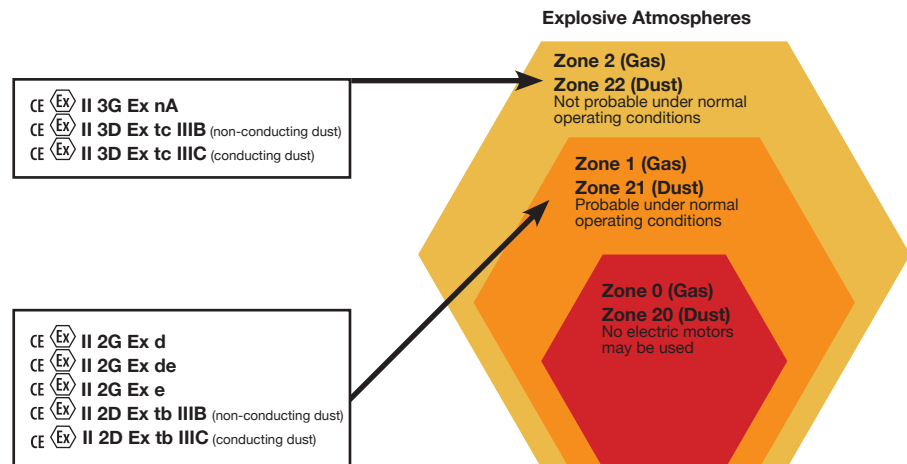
Explosive Atmospheres

CE Ex II 3G Ex nA
CE Ex II 3D Ex tc IIIB (non-conducting dust)
CE Ex II 3D Ex tc IIIC (conducting dust)

Zone 2 (Gas)
Zone 22 (Dust)
Not probable under normal operating conditions

Zone 1 (Gas)
Zone 21 (Dust)
Probable under normal operating conditions

CE Ex II 2G Ex d
CE Ex II 2G Ex de
CE Ex II 2G Ex e
CE Ex II 2D Ex tb IIIB (non-conducting dust)
CE Ex II 2D Ex tb IIIC (conducting dust)

Zone 0 (Gas)
Zone 20 (Dust)
No electric motors may be used